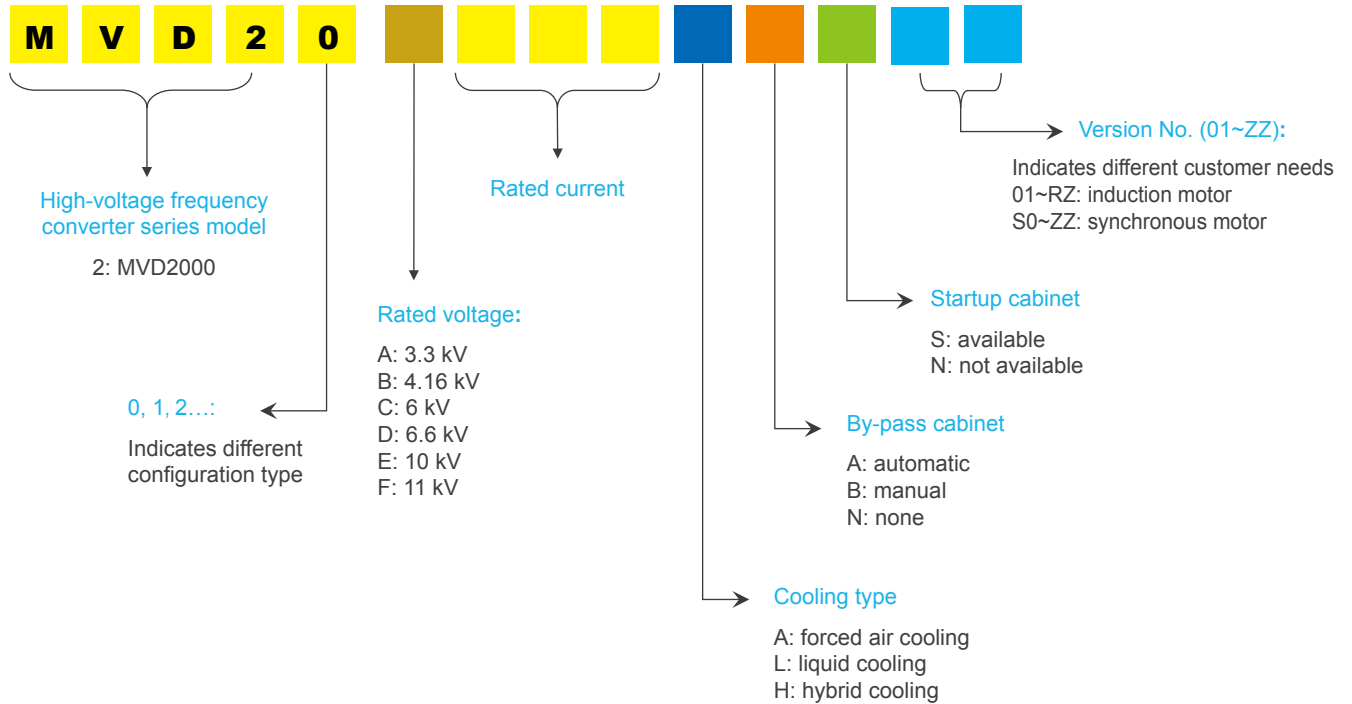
M V D 2 0

Version No. (01~ZZ):

Indicates different customer needs
01~RZ: induction motor
S0~ZZ: synchronous motor

High-voltage frequency converter series model

2: MVD2000

Rated current

Rated voltage:

A: 3.3 kV
B: 4.16 kV
C: 6 kV
D: 6.6 kV
E: 10 kV
F: 11 kV

Startup cabinet

S: available
N: not available

0, 1, 2…:

Indicates different configuration type

By-pass cabinet

A: automatic
B: manual
N: none

Cooling type

A: forced air cooling
L: liquid cooling
H: hybrid cooling